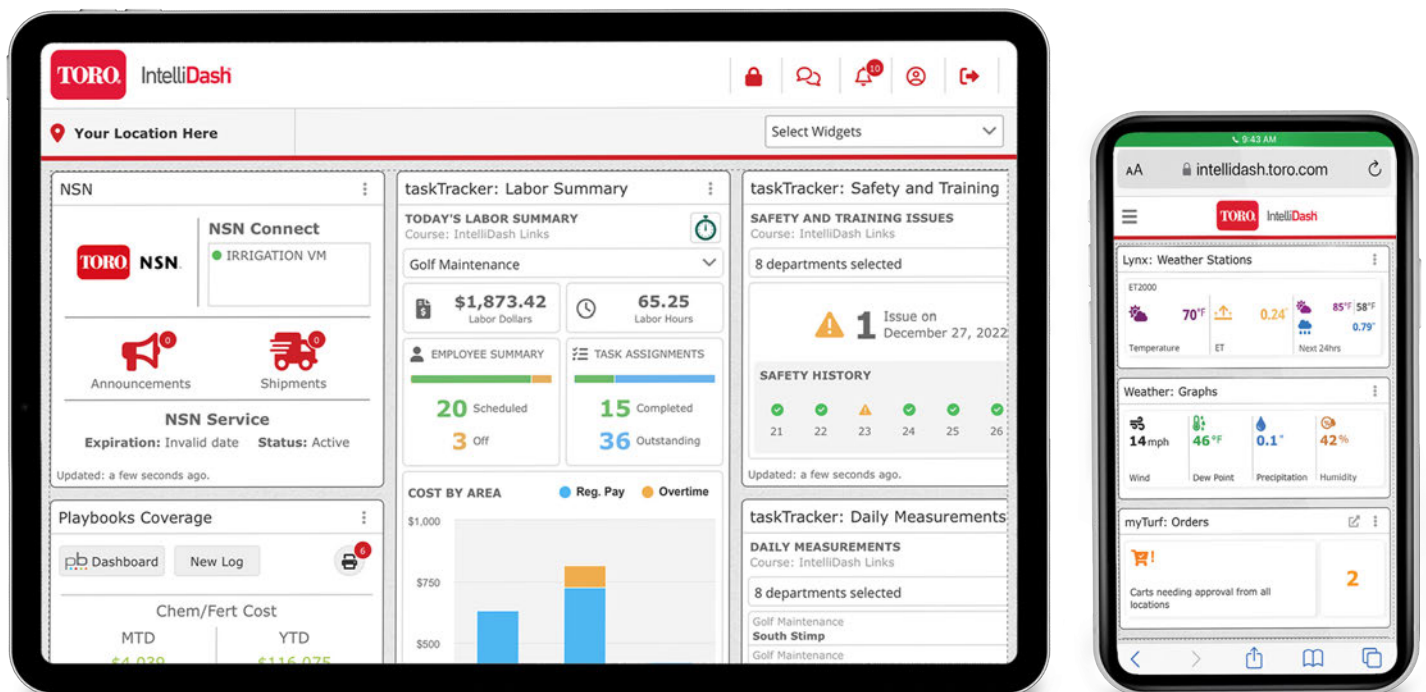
TORO IntelliDash

10

Your Location Here

Select Widgets

NSN

NSN Connect

TORO NSN

IRRIGATION VM

0 Announcements

0 Shipments

NSN Service

Expiration: Invalid date Status: Active

Updated: a few seconds ago.

Playbooks Coverage

pb Dashboard

New Log

6

Chem/Fert Cost

MTD

YTD

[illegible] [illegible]

taskTracker: Labor Summary

TODAY'S LABOR SUMMARY

Course: IntelliDash Links

Golf Maintenance

$1,873.42 Labor Dollars

65.25 Labor Hours

EMPLOYEE SUMMARY

TASK ASSIGNMENTS

20 Scheduled

15 Completed

3 Off

36 Outstanding

COST BY AREA

Reg. Pay

Overtime

$1,000

$750

$500

taskTracker: Safety and Training

SAFETY AND TRAINING ISSUES

Course: IntelliDash Links

8 departments selected

1 Issue on December 27, 2022

SAFETY HISTORY

21 22 23 24 25 26

Updated: a few seconds ago.

taskTracker: Daily Measurements

DAILY MEASUREMENTS

Course: IntelliDash Links

8 departments selected

Golf Maintenance

South Stimp

Golf Maintenance

9:43 AM

AA intellidash.toro.com

TORO IntelliDash

Lynx: Weather Stations

ET2000

70°F

0.24"

85°F 58°F

0.79"

Temperature

ET

Next 24hrs

Weather: Graphs

14 mph

46°F

0.1"

42%

Wind

Dew Point

Precipitation

Humidity

myTurf: Orders

Carts needing approval from all locations

2